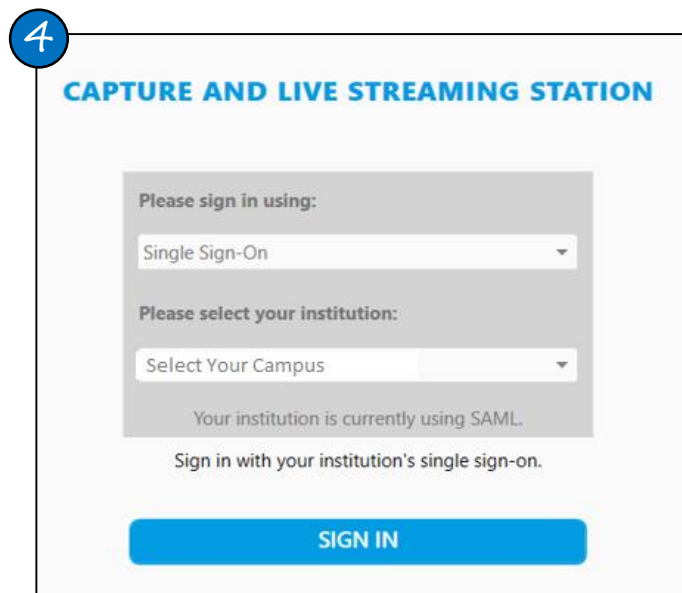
4

CAPTURE AND LIVE STREAMING STATION

Please sign in using:

Single Sign-On

Please select your institution:

Select Your Campus

Your institution is currently using SAML.

Sign in with your institution's single sign-on.

SIGN IN